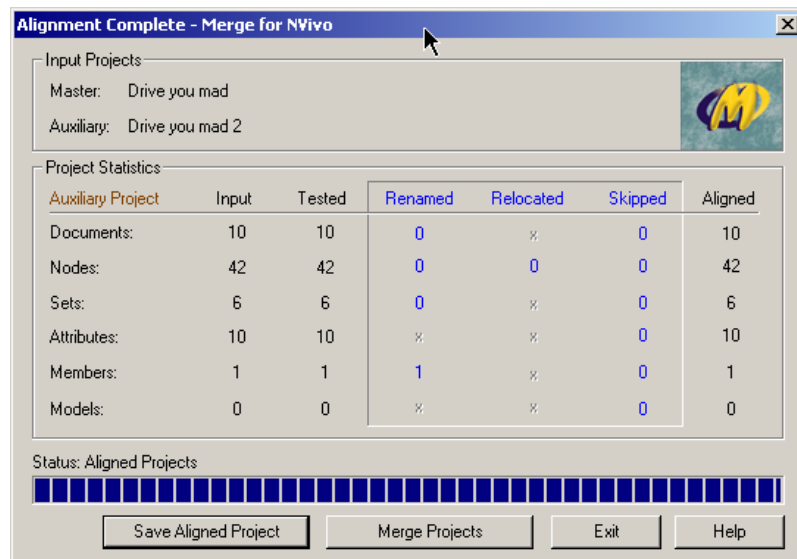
Alignment Complete - Merge for NVivo

Input Projects
Master: Drive you mad
Auxiliary: Drive you mad 2

Project Statistics

| Auxiliary Project | Input | Tested | Renamed | Relocated | Skipped | Aligned |
|---|---|---|---|---|---|---|
| Documents: | 10 | 10 | 0 | x | 0 | 10 |
| Nodes: | 42 | 42 | 0 | 0 | 0 | 42 |
| Sets: | 6 | 6 | 0 | x | 0 | 6 |
| Attributes: | 10 | 10 | x | x | 0 | 10 |
| Members: | 1 | 1 | 1 | x | 0 | 1 |
| Models: | 0 | 0 | x | x | 0 | 0 |

Status: Aligned Projects

Save Aligned Project
Merge Projects
Exit
Help